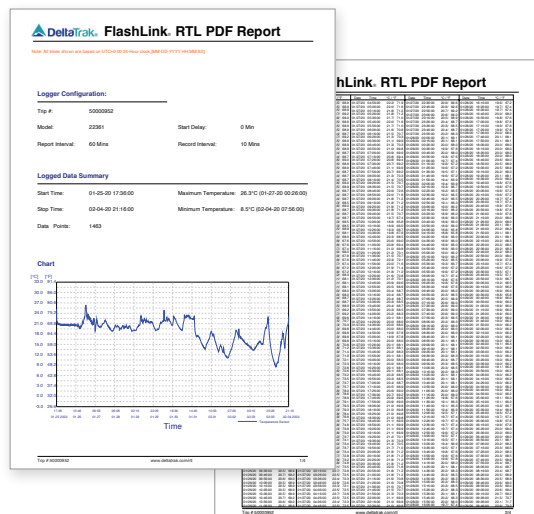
DeltaTrak FlashLink RTL PDF Report

Note: All times shown are based on UTC+0:00 00 Hour clock (MM-DD-YYYY HH:MM:SS)

Logger Configuration:

Trip #: 50000952

Model: 22361

Start Delay: 0 Min

Report Interval: 60 Mins

Record Interval: 10 Mins

Logged Data Summary

Start Time: 01-25-20 17:36:00

Maximum Temperature: 26.3°C (01-27-20 00:26:00)

Stop Time: 02-04-20 21:16:00

Minimum Temperature: 8.5°C (02-04-20 07:56:00)

Data Points: 1463

Chart

[°C] [°F]

33.0 91.4

30.0 86.0

27.0 80.6

24.0 75.2

21.0 69.8

18.0 64.4

15.0 59.0

12.0 53.6

9.0 48.2

6.0 42.8

3.0 37.4

0.0 32.0

Time

Temperature Sensor

Trip # 50000952 www.deltatrak.com/rtl 1/4

FlashLink RTL PDF Report

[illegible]

Trip # 50000952 www.deltatrak.com/rtl 2/4